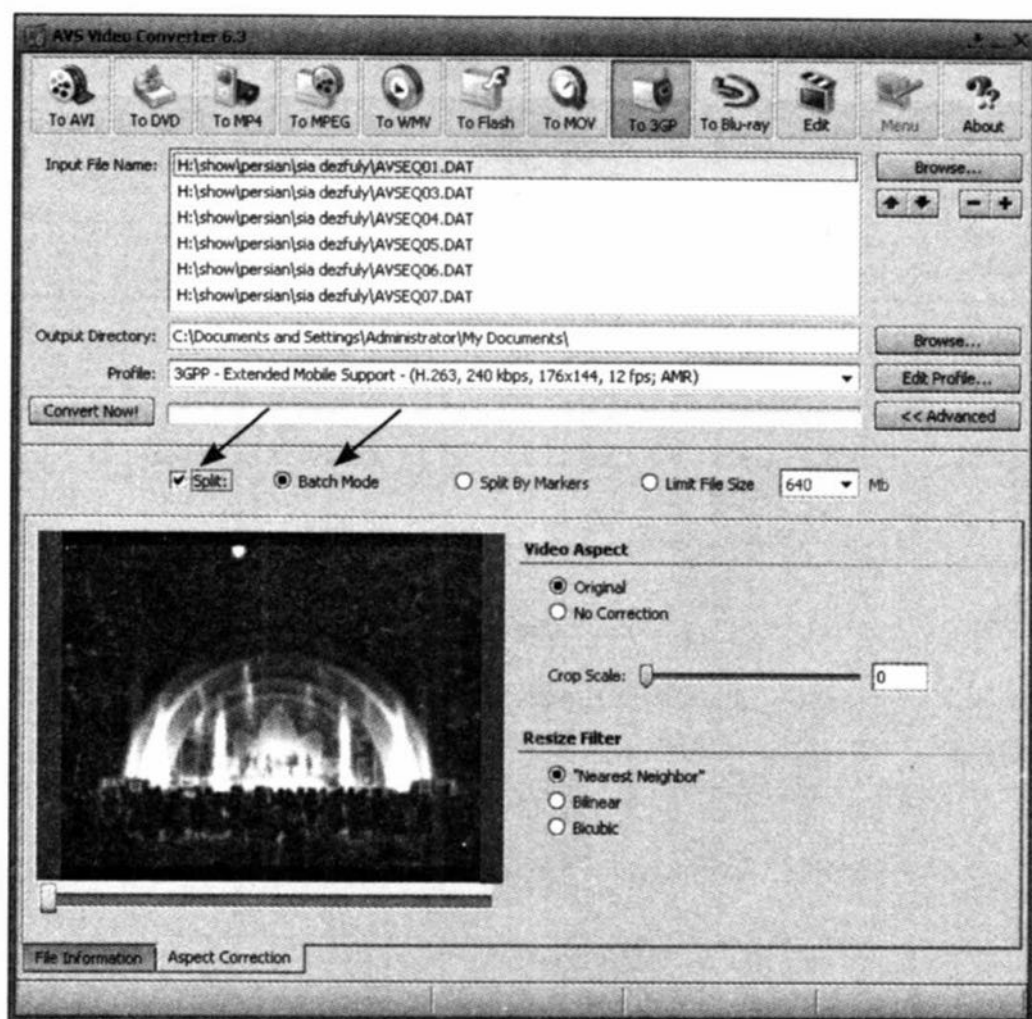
AVS Video Converter 6.3

To AVI To DVD To MP4 To MPEG To WMV To Flash To MOV To 3GP To Blu-ray Edit Menu About

Input File Name: H:\show\persian\sia dezfuly\AVSEQ01.DAT
H:\show\persian\sia dezfuly\AVSEQ03.DAT
H:\show\persian\sia dezfuly\AVSEQ04.DAT
H:\show\persian\sia dezfuly\AVSEQ05.DAT
H:\show\persian\sia dezfuly\AVSEQ06.DAT
H:\show\persian\sia dezfuly\AVSEQ07.DAT

Browse...

Output Directory: C:\Documents and Settings\Administrator\My Documents\

Browse...

Profile: 3GPP - Extended Mobile Support - (H.263, 240 kbps, 176x144, 12 fps; AMR)

Edit Profile...

Convert Now!

<< Advanced

Split: Batch Mode Split By Markers Limit File Size 640 Mb

Video Aspect
Original
No Correction

Crop Scale: 0

Resize Filter
"Nearest Neighbor"
Bilinear
Bicubic

File Information Aspect Correction